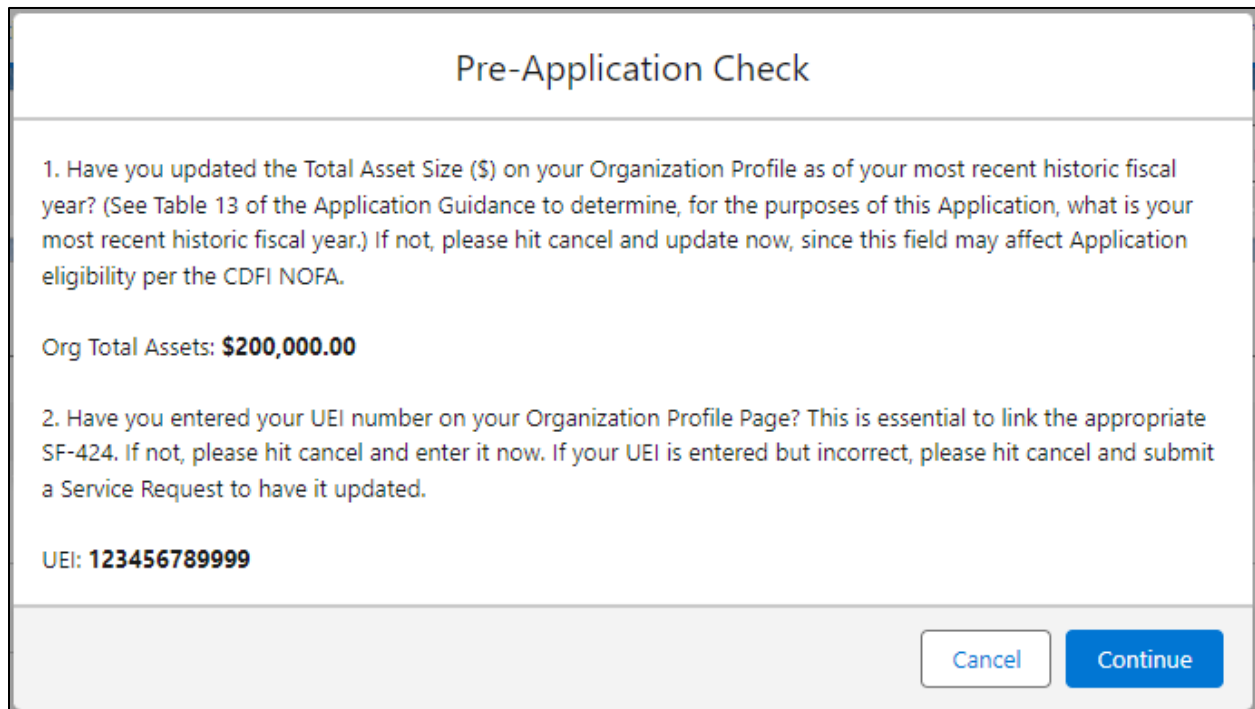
Pre-Application Check

1. Have you updated the Total Asset Size ($) on your Organization Profile as of your most recent historic fiscal year? (See Table 13 of the Application Guidance to determine, for the purposes of this Application, what is your most recent historic fiscal year.) If not, please hit cancel and update now, since this field may affect Application eligibility per the CDFI NOFA.

Org Total Assets: **$200,000.00**

2. Have you entered your UEI number on your Organization Profile Page? This is essential to link the appropriate SF-424. If not, please hit cancel and enter it now. If your UEI is entered but incorrect, please hit cancel and submit a Service Request to have it updated.

UEI: **123456789999**

Cancel

Continue